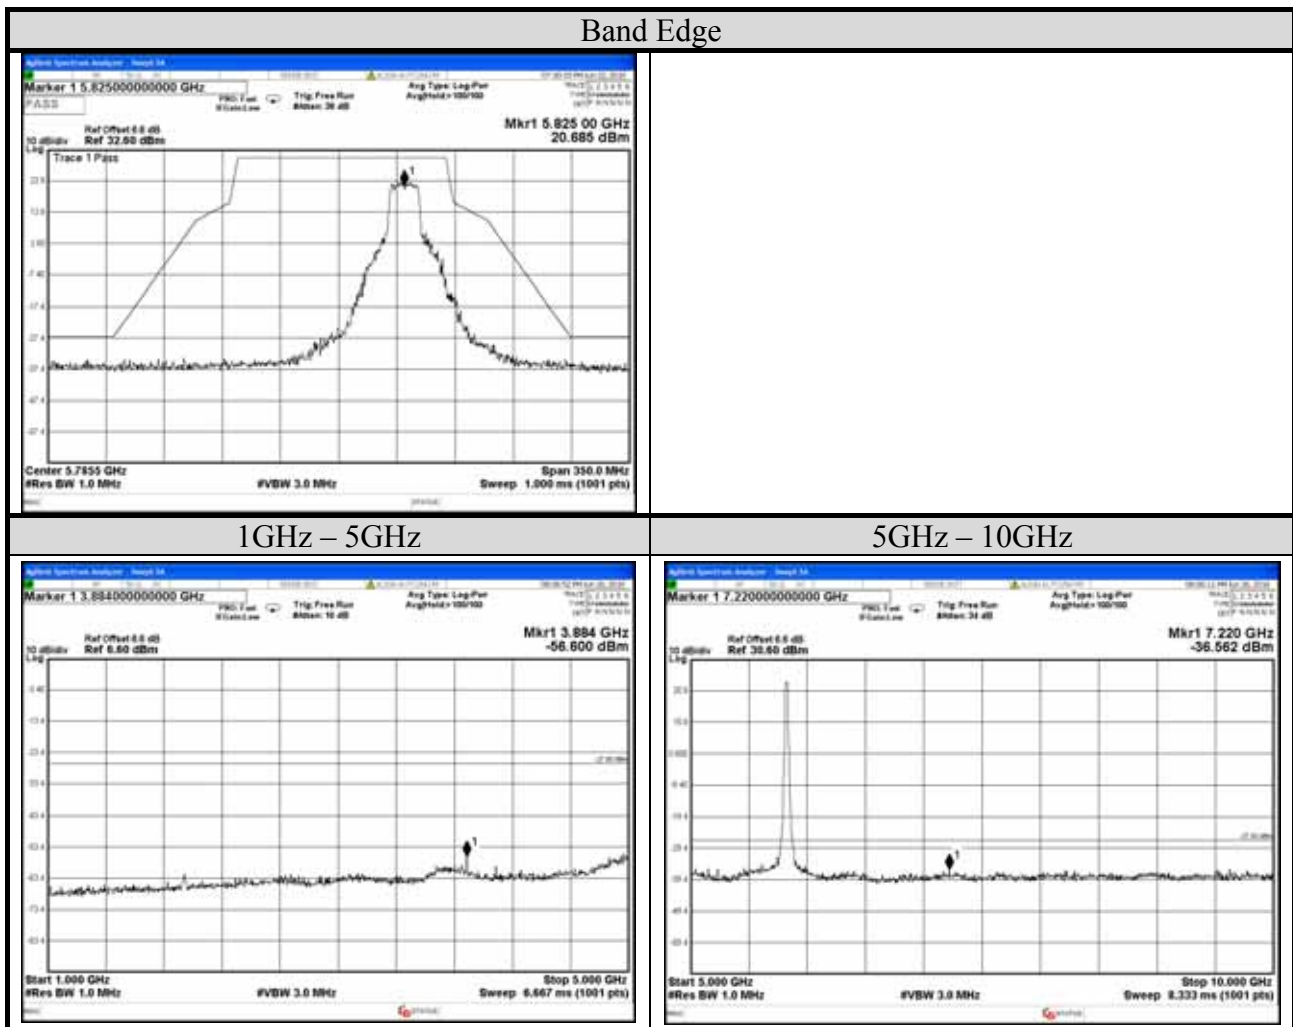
Band Edge

Agilent Spectrum Analyzer - Swept SA

Marker 1 5.825000000000 GHz

PASS

PNO: Fast IFGain:Low

Trig: Free Run #Atten: 30 dB

Avg Type: Log-Pwr Avg|Hold:>100/100

Ref Offset 6.6 dB

10 dB/div Ref 32.60 dBm

Log

Mkr1 5.825 00 GHz 20.685 dBm

Trace 1 Pass

22.6

12.6

2.60

-7.40

-17.4

-27.4

-37.4

-47.4

-57.4

Center 5.7855 GHz

#Res BW 1.0 MHz

#VBW 3.0 MHz

Span 350.0 MHz

Sweep 1.000 ms (1001 pts)

1GHz – 5GHz

Agilent Spectrum Analyzer - Swept SA

Marker 1 3.884000000000 GHz

PNO: Fast IFGain:Low

Trig: Free Run #Atten: 10 dB

Avg Type: Log-Pwr Avg|Hold:>100/100

Ref Offset 6.6 dB

10 dB/div Ref 6.60 dBm

Log

Mkr1 3.884 GHz -56.600 dBm

-3.40

-13.4

-23.4

-33.4

-43.4

-53.4

-63.4

-73.4

-83.4

Start 1.000 GHz

#Res BW 1.0 MHz

#VBW 3.0 MHz

Stop 5.000 GHz

Sweep 6.667 ms (1001 pts)

5GHz – 10GHz

Agilent Spectrum Analyzer - Swept SA

Marker 1 7.220000000000 GHz

PNO: Fast IFGain:Low

Trig: Free Run #Atten: 34 dB

Avg Type: Log-Pwr Avg|Hold:>100/100

Ref Offset 6.6 dB

10 dB/div Ref 30.60 dBm

Log

Mkr1 7.220 GHz -36.562 dBm

20.6

10.6

0.600

-9.40

-19.4

-29.4

-39.4

-49.4

-59.4

Start 5.000 GHz

#Res BW 1.0 MHz

#VBW 3.0 MHz

Stop 10.000 GHz

Sweep 8.333 ms (1001 pts)